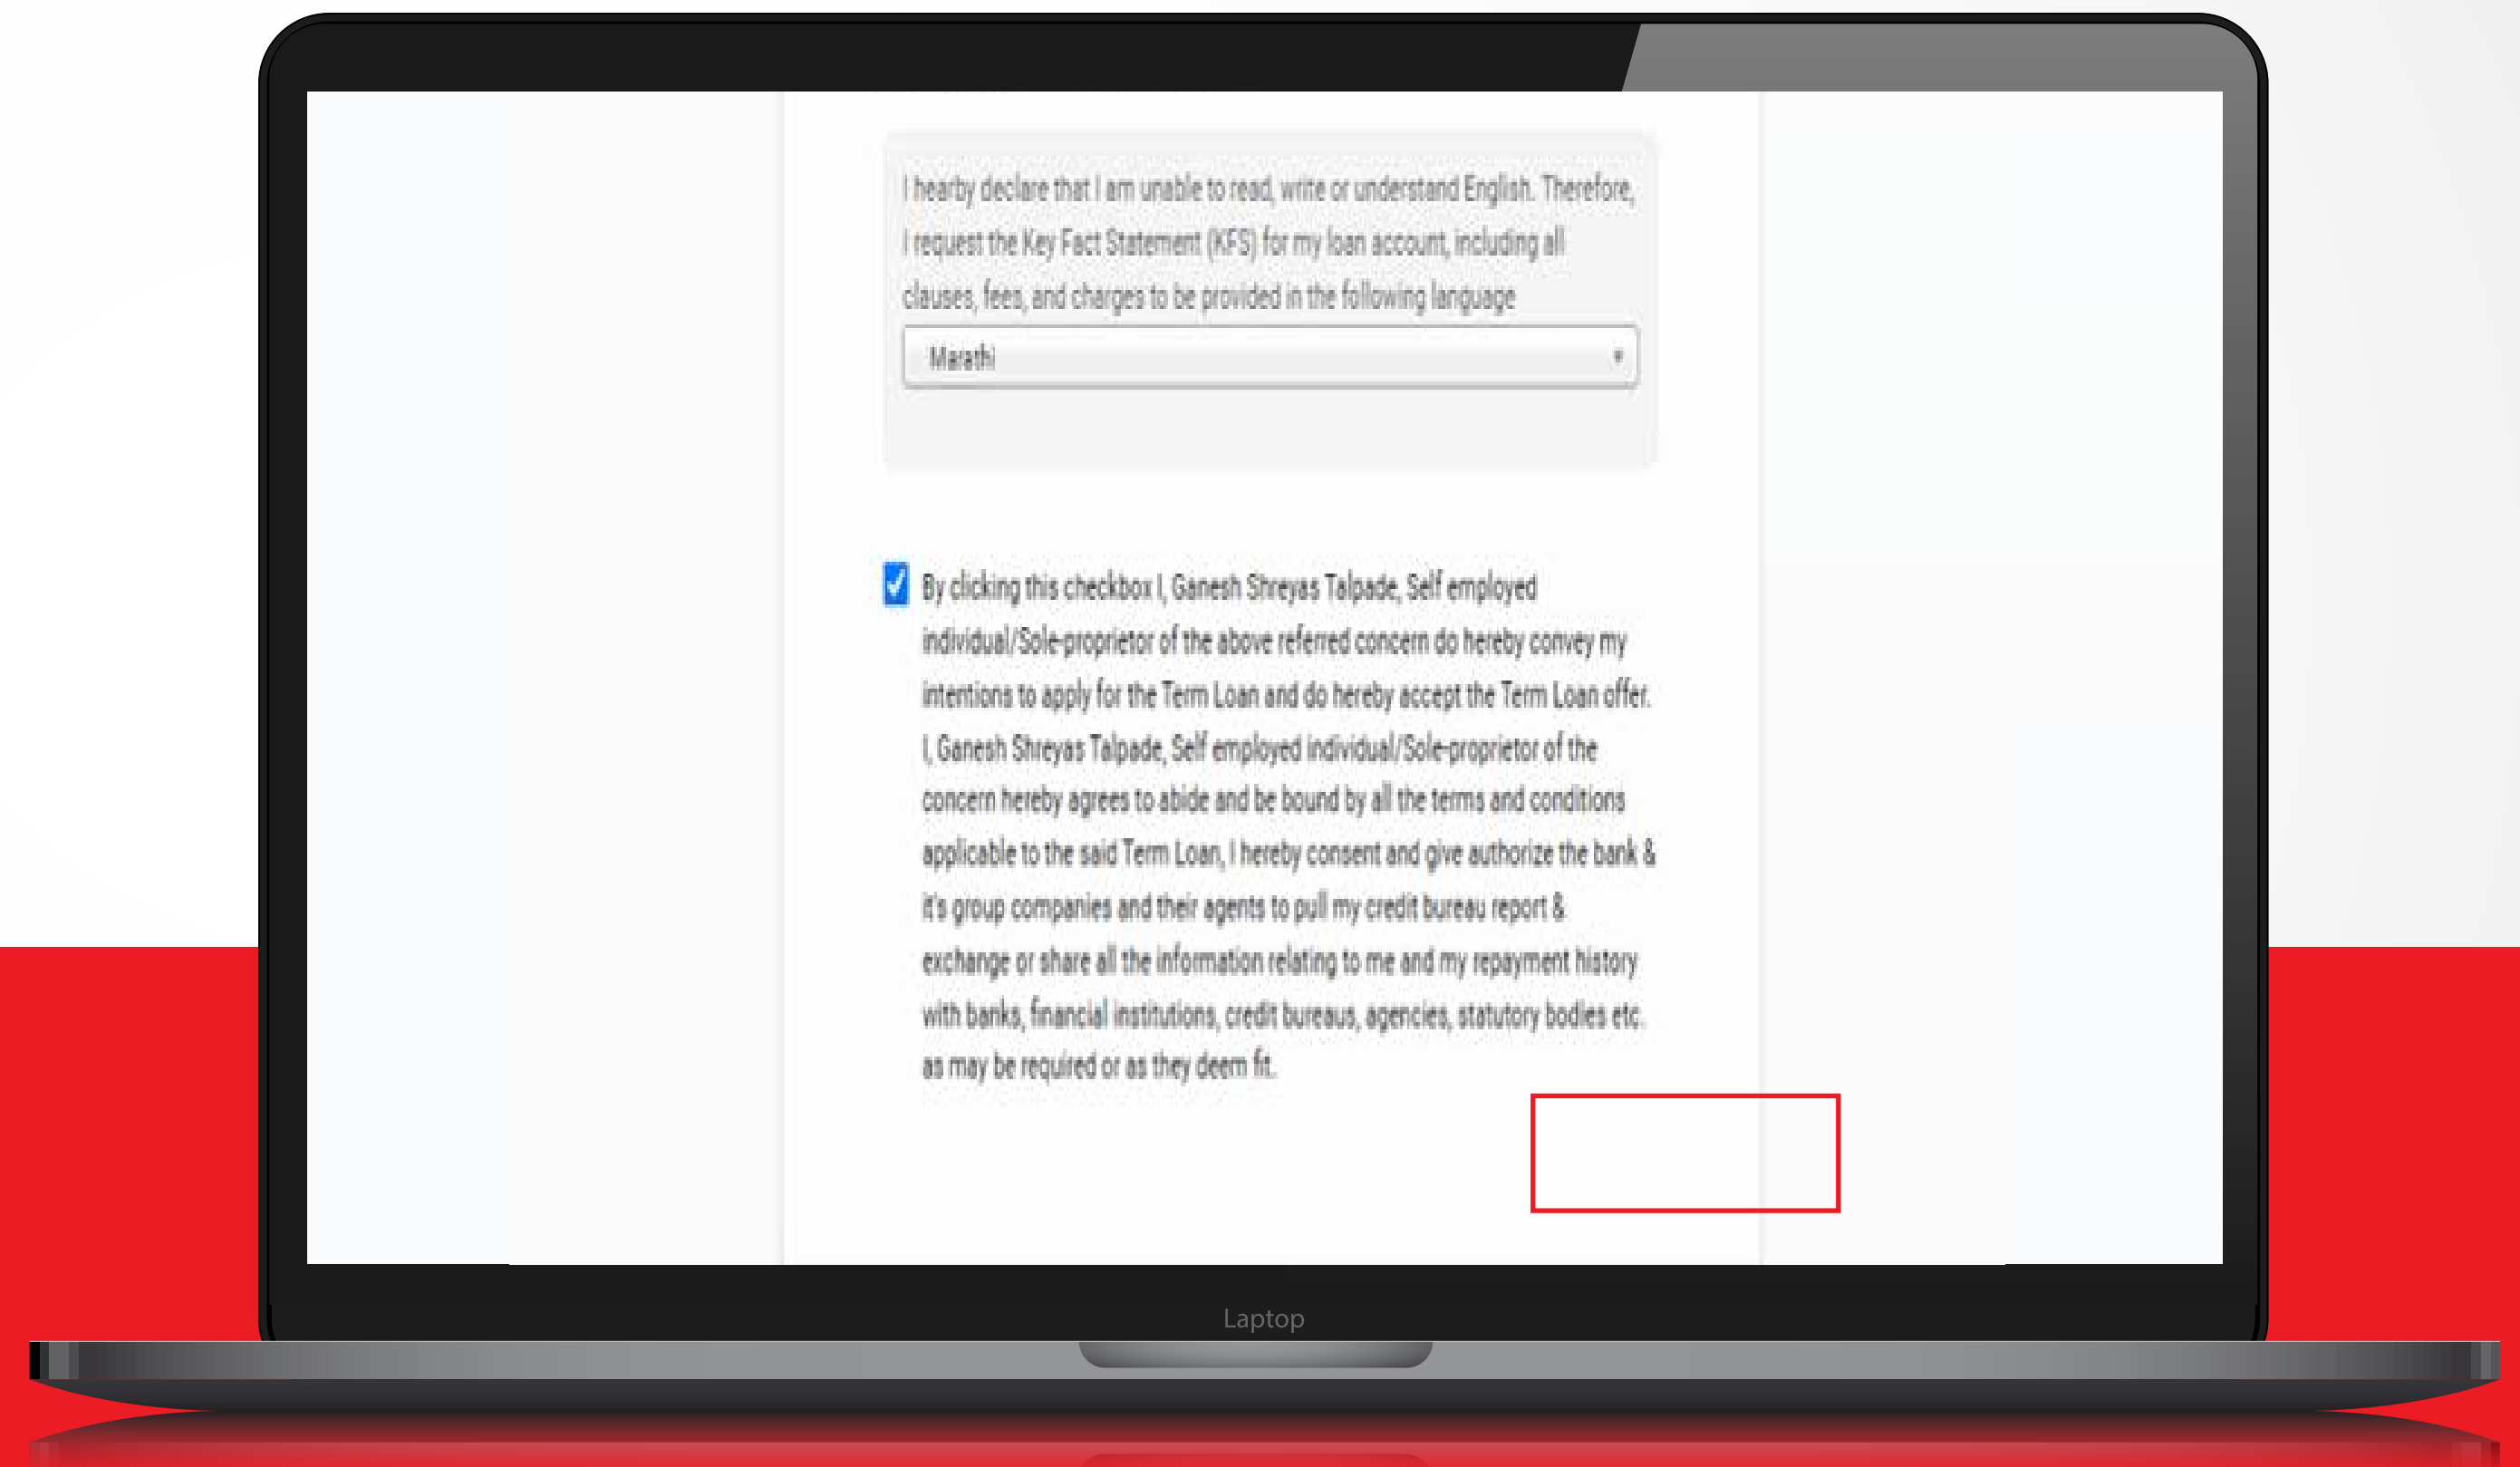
I hearby declare that I am unable to read, write or understand English. Therefore, I request the Key Fact Statement (KFS) for my loan account, including all clauses, fees, and charges to be provided in the following language

Marathi

By clicking this checkbox I, Ganesh Shreyas Talpade, Self employed individual/Sole-proprietor of the above referred concern do hereby convey my intentions to apply for the Term Loan and do hereby accept the Term Loan offer. I, Ganesh Shreyas Talpade, Self employed individual/Sole-proprietor of the concern hereby agrees to abide and be bound by all the terms and conditions applicable to the said Term Loan, I hereby consent and give authorize the bank & it's group companies and their agents to pull my credit bureau report & exchange or share all the information relating to me and my repayment history with banks, financial institutions, credit bureaus, agencies, statutory bodies etc. as may be required or as they deem fit.

Laptop